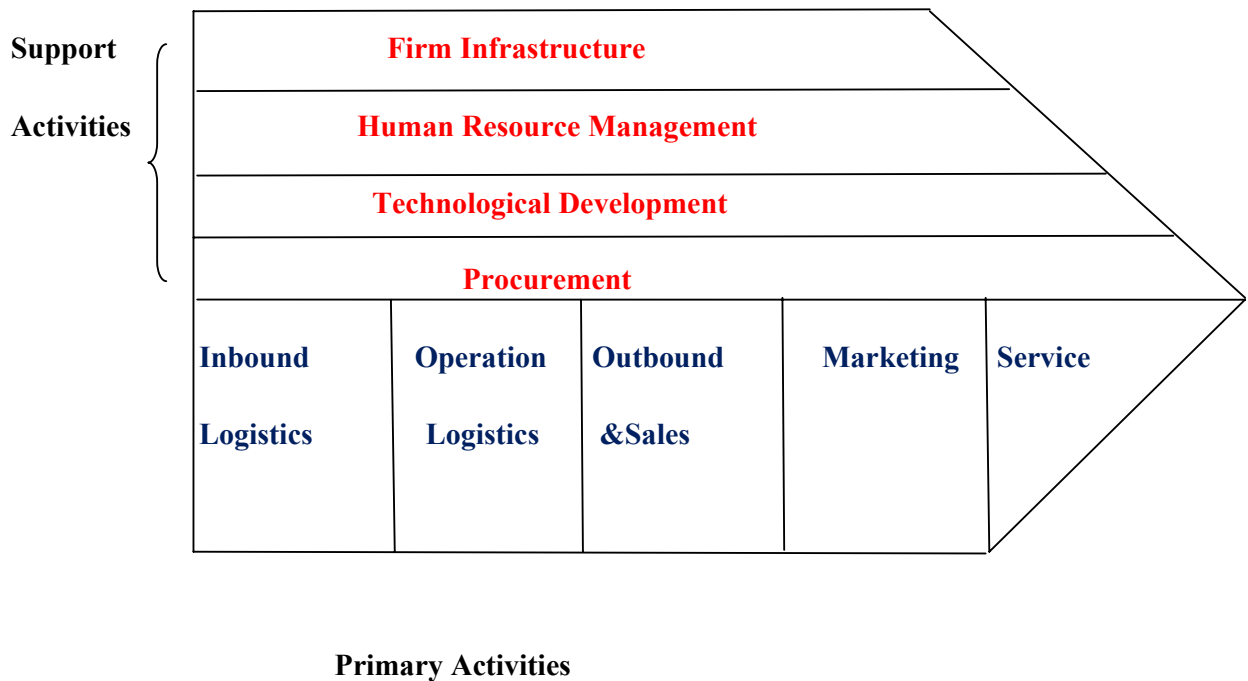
Support

Activities

Firm Infrastructure

Human Resource Management

Technological Development

Procurement

Inbound

Logistics

Operation

Logistics

Outbound

&Sales

Marketing

Service

Primary Activities